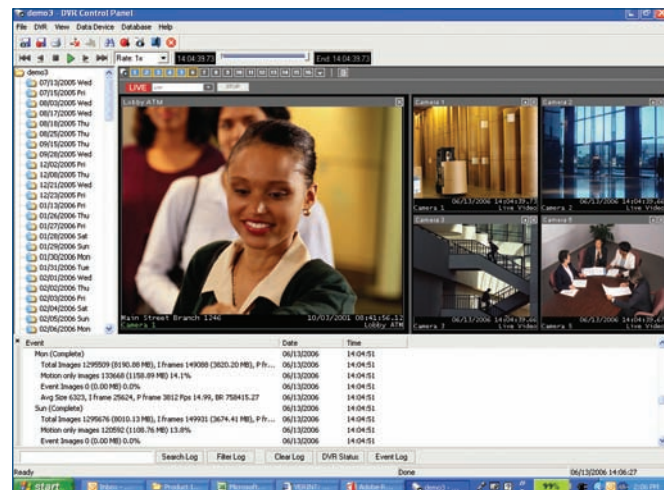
demo3 - DVR Control Panel

File DVR View Data Device Database Help

Rate: 1x 14:04:39.73 End: 14:04:39.73

demo3
07/13/2005 Wed
07/15/2005 Fri
08/03/2005 Wed
08/17/2005 Wed
08/18/2005 Thu
08/25/2005 Thu
09/15/2005 Thu
09/28/2005 Wed
12/02/2005 Fri
12/08/2005 Thu
12/21/2005 Wed
12/23/2005 Fri
01/13/2006 Fri
01/26/2006 Thu
01/27/2006 Fri
01/28/2006 Sat
01/29/2006 Sun
01/30/2006 Mon
01/31/2006 Tue
02/01/2006 Wed
02/02/2006 Thu
02/03/2006 Fri
02/04/2006 Sat
02/05/2006 Sun
02/06/2006 Mon

LIVE

Lobby ATM
Main Street Branch 1246 10/03/2001 08:41:56.12
Camera 1 Lobby ATM

Camera 1
06/13/2006 14:04:39.73
Camera 1 Live Video

Camera 2
06/13/2006 14:04:39.66
Camera 2 Live Video

Camera 3
06/13/2006 14:04:39.66
Camera 3 Live Video

Camera 5
06/13/2006 14:04:39.67
Camera 5 Live Video

| Event | Date | Time |
|---|---|---|
| Mon (Complete) | 06/13/2006 | 14:04:51 |
| Total Images 1295509 (9190.88 MB), I frames 149088 (3820.20 MB), P fr... | 06/13/2006 | 14:04:51 |
| Motion only images 133668 (1158.89 MB) 14.1% | 06/13/2006 | 14:04:51 |
| Event Images 0 (0.00 MB) 0.0% | 06/13/2006 | 14:04:51 |
| Avg Size 6323, I frame 25624, P frame 3812 Fps 14.99, BR 758415.27 | 06/13/2006 | 14:04:51 |
| Sun (Complete) | 06/13/2006 | 14:04:51 |
| Total Images 1295676 (8010.13 MB), I frames 149931 (3674.41 MB), P fr... | 06/13/2006 | 14:04:51 |
| Motion only images 120592 (1108.76 MB) 13.8% | 06/13/2006 | 14:04:51 |
| Event Images 0 (0.00 MB) 0.0% | 06/13/2006 | 14:04:51 |

Search Log Filter Log Clear Log DVR Status Event Log

Ready Done 06/13/2006 14:06:27

start Inbox - ... Product L... Microsoft... VISION... Adobe P... demo3 - ... 99% 2:06 PM